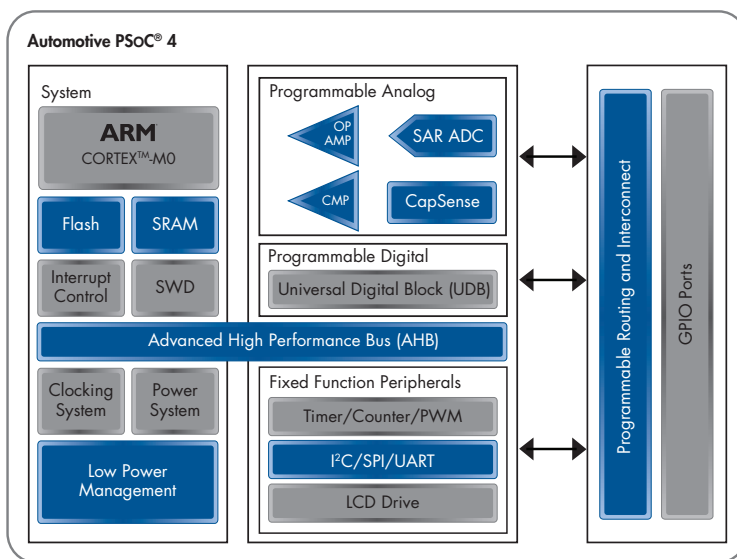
Automotive PSoC® 4

System

ARM
CORTEX™-M0

Flash

SRAM

Interrupt Control

SWD

Advanced High Performance Bus (AHB)

Clocking System

Power System

Low Power Management

Programmable Analog

OP AMP

SAR ADC

CMP

CapSense

Programmable Digital

Universal Digital Block (UDB)

Fixed Function Peripherals

Timer/Counter/PWM

I²C/SPI/UART

LCD Drive

Programmable Routing and Interconnect

GPIO Ports